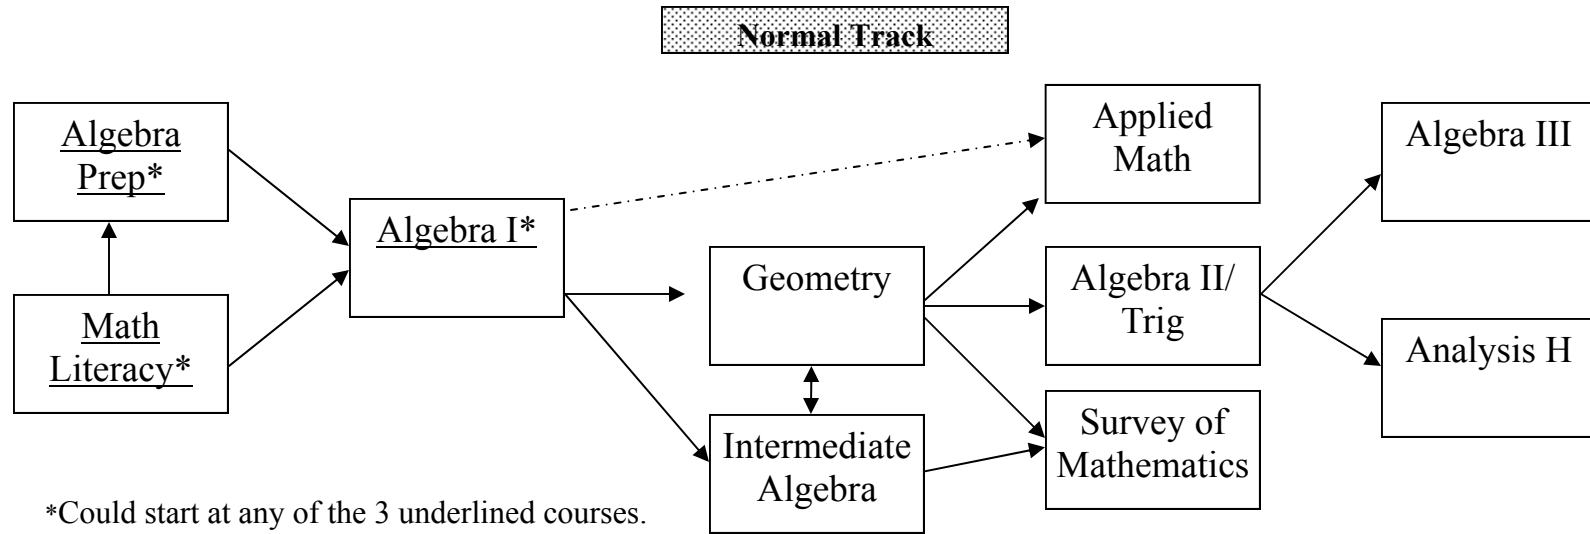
Normal Track

Algebra Prep*

Math Literacy*

Algebra I*

Geometry

Intermediate Algebra

Applied Math

Algebra II/ Trig

Survey of Mathematics

Algebra III

Analysis H

*Could start at any of the 3 underlined courses.